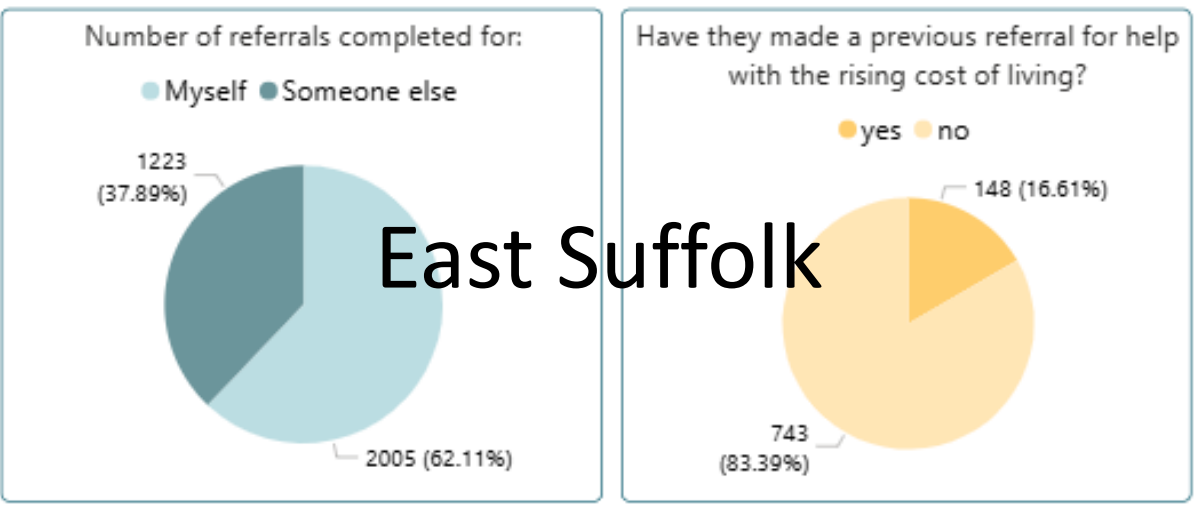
Number of referrals completed for:

Myself Someone else

1223 (37.89%)

2005 (62.11%)

East Suffolk

Have they made a previous referral for help with the rising cost of living?

yes no

148 (16.61%)

743 (83.39%)